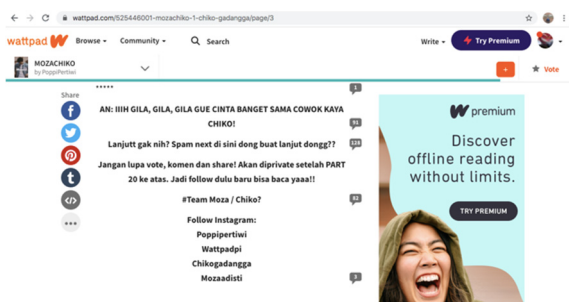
wattpad.com/525446001-mozachiko-1-chiko-gadangga/page/3

wattpad Browse Community Search Write Try Premium

MOZACHIKO
by PoppiPertiwi

+ Vote

Share

*****

1

AN: IIIH GILA, GILA, GILA GUE CINTA BANGET SAMA COWOK KAYA CHIKO!

91

Lanjutt gak nih? Spam next di sini dong buat lanjut dongg??

125

Jangan lupa vote, komen dan share! Akan diprivate setelah PART 20 ke atas. Jadi follow dulu baru bisa baca yaaa!!

#Team Moza / Chiko?

82

Follow Instagram:
Poppipertiwi
Wattpadpi
Chikogadangga
Mozaadisti

3

premium

Discover offline reading without limits.

TRY PREMIUM